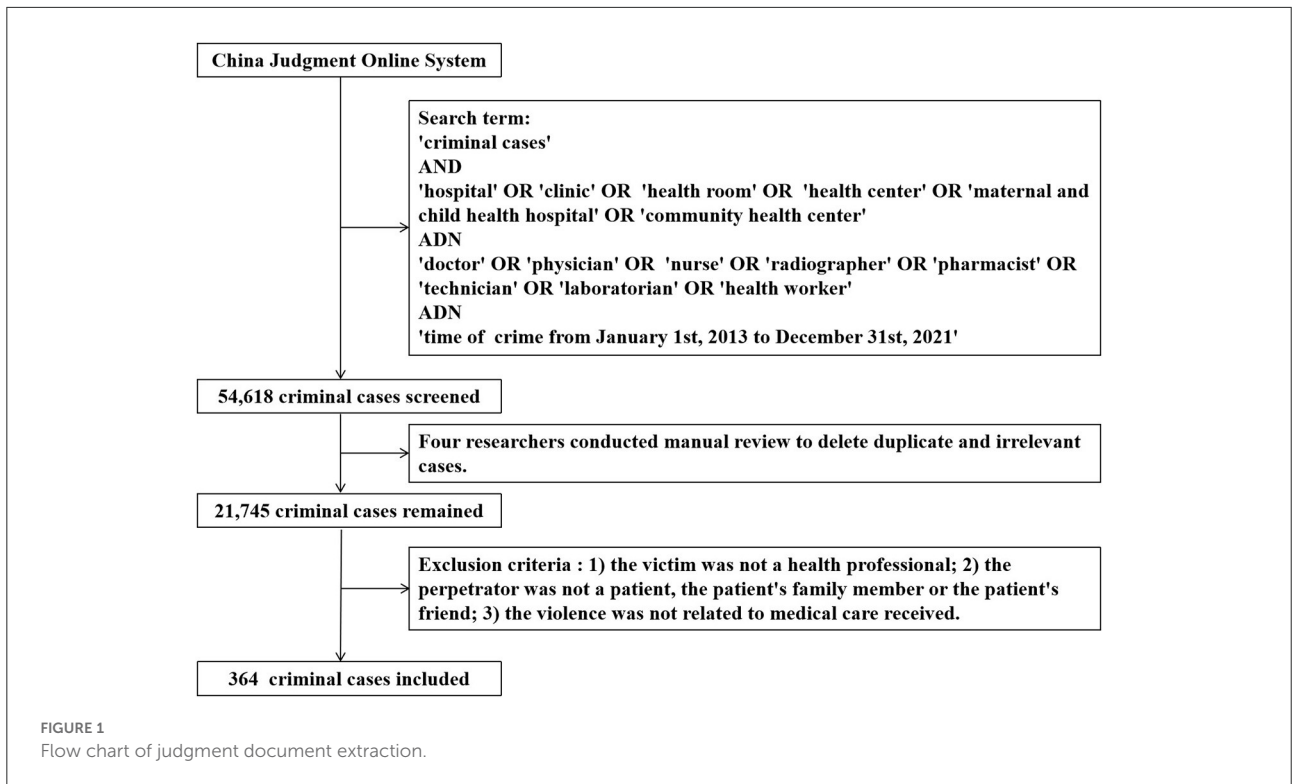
China Judgment Online System

Search term:
'criminal cases'
AND
'hospital' OR 'clinic' OR 'health room' OR 'health center' OR 'maternal and child health hospital' OR 'community health center'
ADN
'doctor' OR 'physician' OR 'nurse' OR 'radiographer' OR 'pharmacist' OR 'technician' OR 'laboratorian' OR 'health worker'
ADN
'time of crime from January 1st, 2013 to December 31st, 2021'

54,618 criminal cases screened

Four researchers conducted manual review to delete duplicate and irrelevant cases.

21,745 criminal cases remained

Exclusion criteria : 1) the victim was not a health professional; 2) the perpetrator was not a patient, the patient's family member or the patient's friend; 3) the violence was not related to medical care received.

364 criminal cases included

FIGURE 1
Flow chart of judgment document extraction.